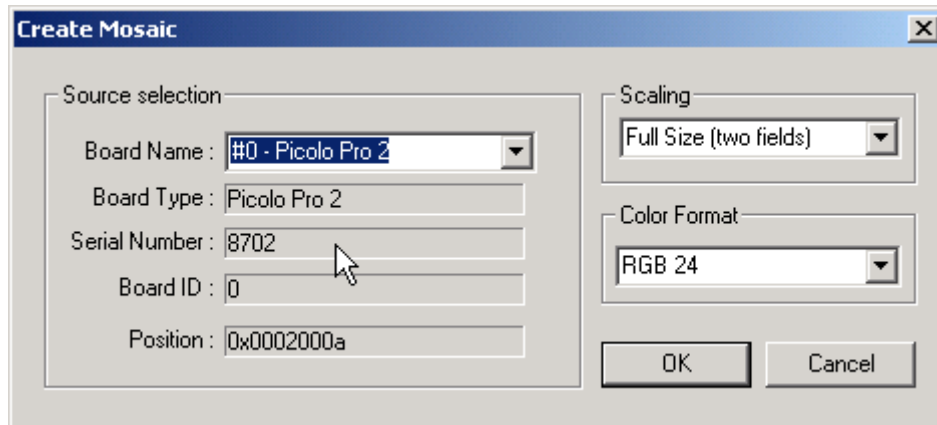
Create Mosaic

Source selection

Board Name : #0 - Picolo Pro 2

Board Type : Picolo Pro 2

Serial Number : 8702

Board ID : 0

Position : 0x0002000a

Scaling

Full Size (two fields)

Color Format

RGB 24

OK

Cancel